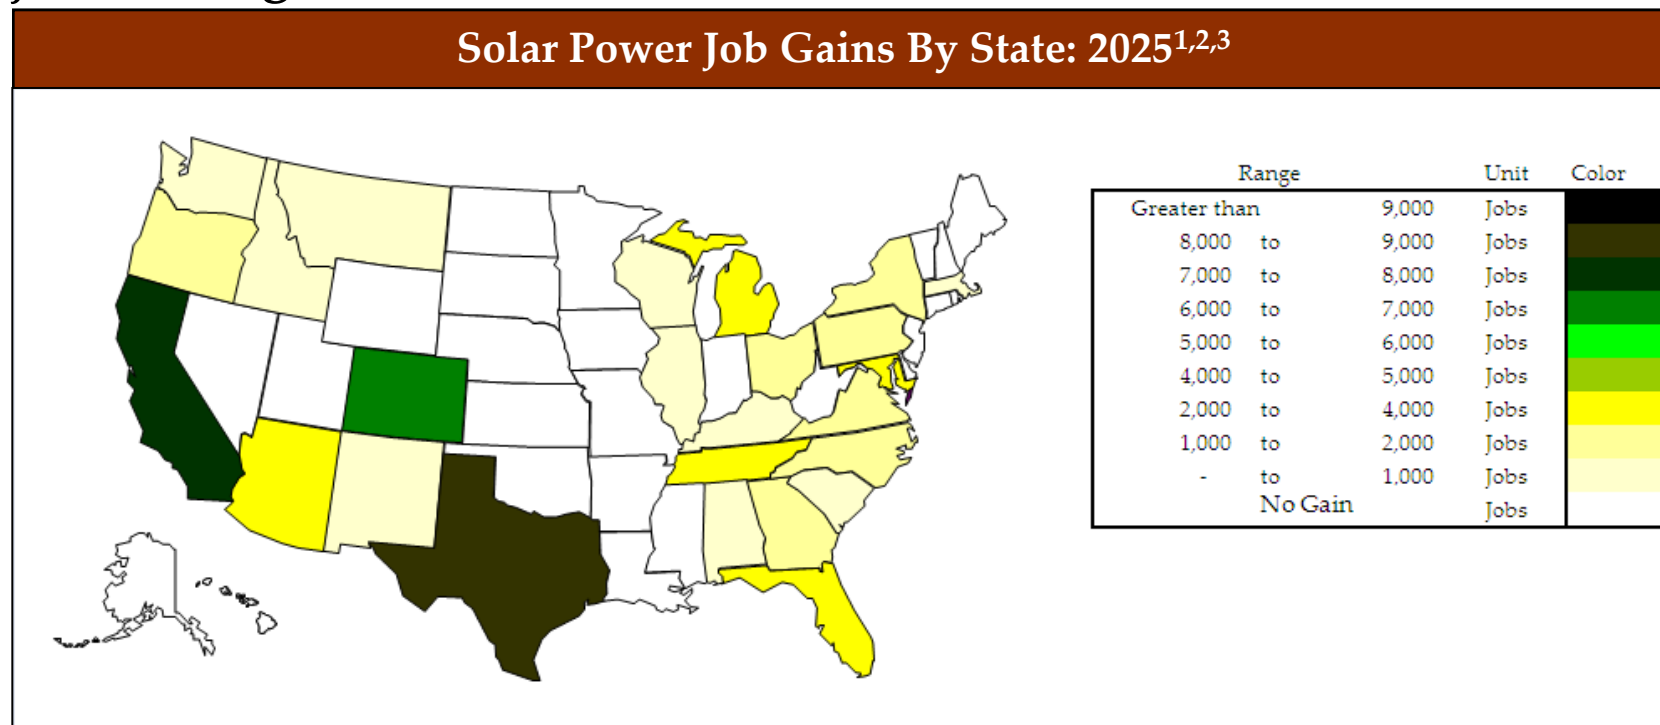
Solar Power Job Gains By State: 2025$^{1,2,3}$

| Range | | | Unit | Color |
|---|---|---|---|---|
| Greater than | | 9,000 | Jobs | |
| 8,000 | to | 9,000 | Jobs | |
| 7,000 | to | 8,000 | Jobs | |
| 6,000 | to | 7,000 | Jobs | |
| 5,000 | to | 6,000 | Jobs | |
| 4,000 | to | 5,000 | Jobs | |
| 2,000 | to | 4,000 | Jobs | |
| 1,000 | to | 2,000 | Jobs | |
| - | to | 1,000 | Jobs | |
| No Gain | | | Jobs | |